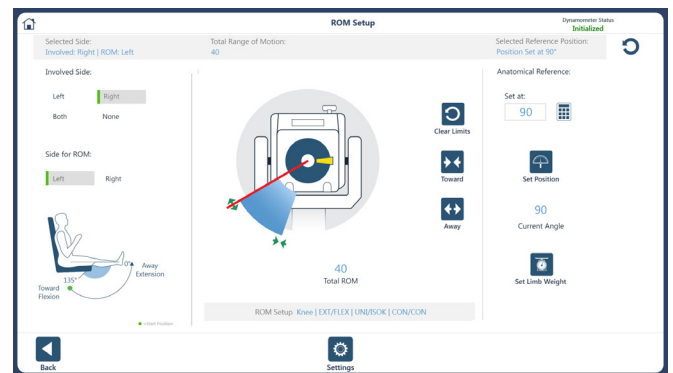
ROM Setup

Dynamometer Status
Initialized

Selected Side:
Involved: Right | ROM: Left

Total Range of Motion:
40

Selected Reference Position:
Position Set at 90°

Involved Side:

Left
Right
Both
None

Side for ROM:

Left
Right

0°
Away
Extension
135°
Toward
Flexion

= Start Position

Clear Limits

Toward

Away

40
Total ROM

ROM Setup Knee | EXT/FLEX | UNI/ISOK | CON/CON

Anatomical Reference:

Set at:
90

Set Position

90
Current Angle

Set Limb Weight

Back

Settings